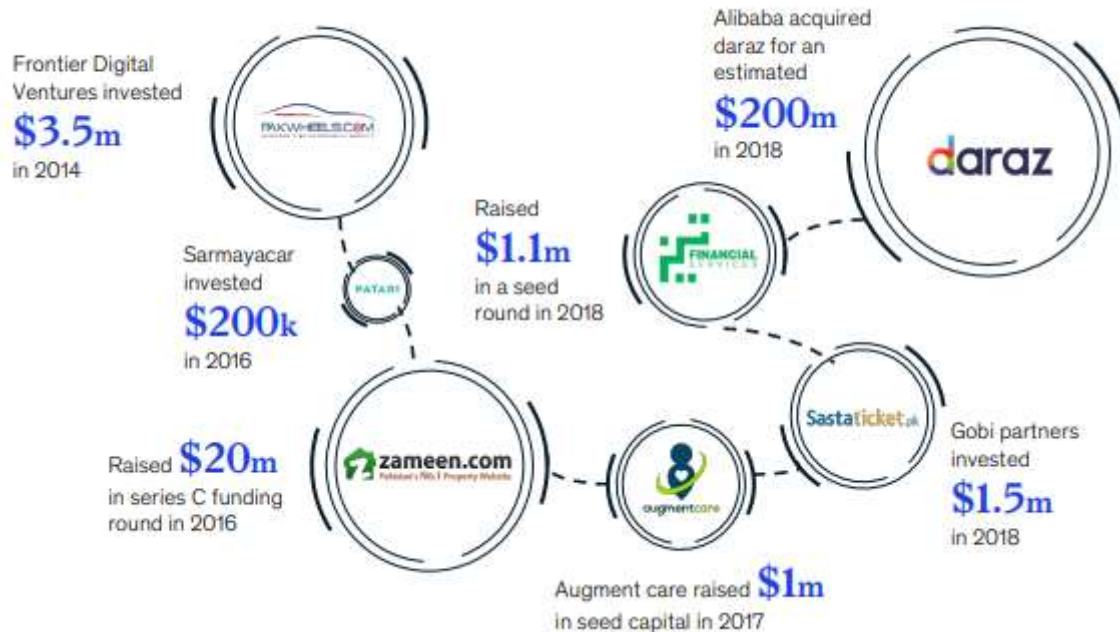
Frontier Digital Ventures invested
$3.5m
in 2014

PAKWHEELS.COM

Alibaba acquired daraz for an estimated
$200m
in 2018

daraz

Raised
$1.1m
in a seed round in 2018

FINANCIAL SERVICES

Sarmayacar invested
$200k
in 2016

PATARI

Raised $20m
in series C funding round in 2016

zameen.com
Pakistan's No.1 Property Website

augmentcare

Sastaticket.pk

Gobi partners invested
$1.5m
in 2018

Augment care raised $1m
in seed capital in 2017